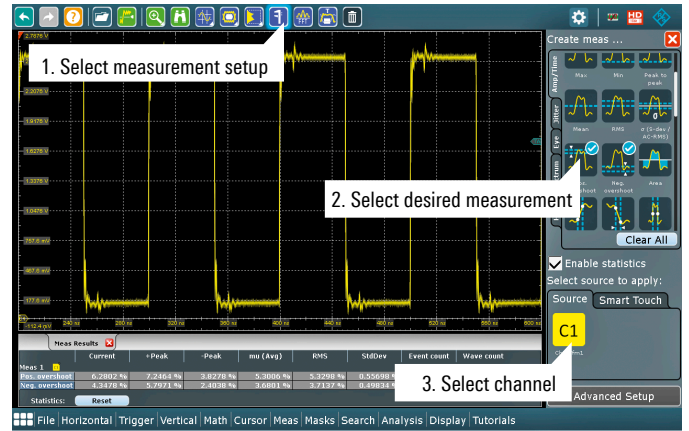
2.7876 V

1. Select measurement setup

2.2076 V
1.9176 V
1.6276 V
1.3376 V
1.0476 V
757.6 mV
467.6 mV
177.6 mV
-112.4 mV

240 ns 280 ns 320 ns 360 ns 400 ns 440 ns 480 ns 520 ns 560 ns 600 ns

Create meas ...

Amp/Time
Jitter
Eye
Spectrum

Max Min Peak to peak
Mean RMS σ (S-dev / AC-RMS)
Pos. overshoot Reg. overshoot Area

2. Select desired measurement

Clear All

Enable statistics
Select source to apply:

Source Smart Touch

C1

3. Select channel

Advanced Setup

Meas Results

| | Current | +Peak | -Peak | mu (Avg) | RMS | StdDev | Event count | Wave count |
|---|---|---|---|---|---|---|---|---|
| Meas 1 | | | | | | | | |
| Pos. overshoot | 6.2802 % | 7.2464 % | 3.8278 % | 5.3006 % | 5.3298 % | 0.55698 % | | |
| Neg. overshoot | 4.3478 % | 5.7971 % | 2.4038 % | 3.6801 % | 3.7137 % | 0.49834 % | | |

Statistics: Reset

File Horizontal Trigger Vertical Math Cursor Meas Masks Search Analysis Display Tutorials